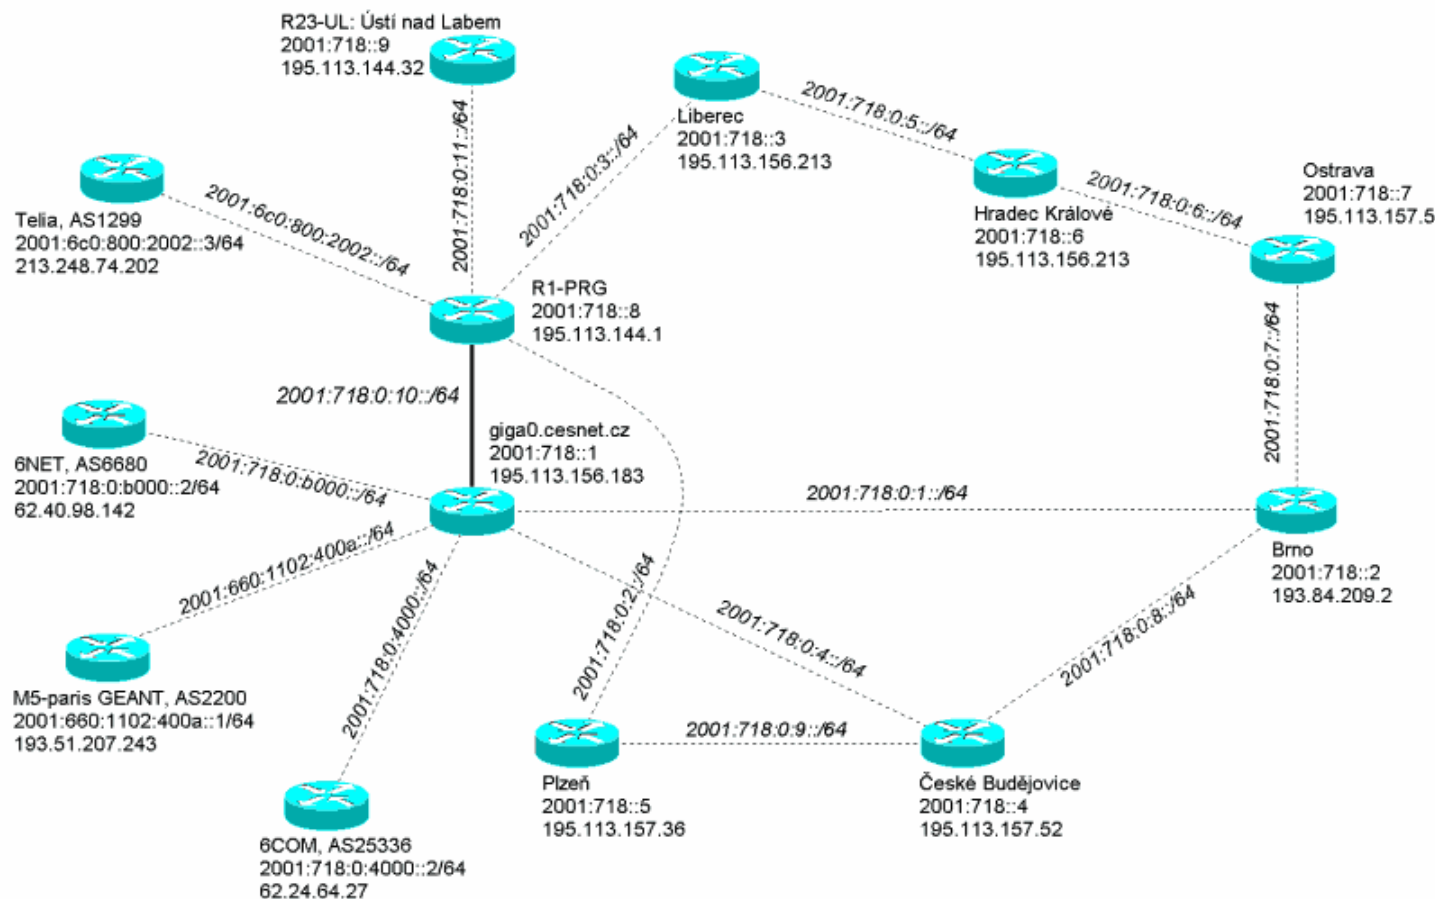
R23-UL: Ústí nad Labem
2001:718::9
195.113.144.32

Liberec
2001:718::3
195.113.156.213

2001:718:0:5::/64

Ostrava
2001:718::7
195.113.157.5

Telia, AS1299
2001:6c0:800:2002::3/64
213.248.74.202

2001:6c0:800:2002::/64

2001:718:0:11::/64

2001:718:0:3::/64

Hradec Králové
2001:718::6
195.113.156.213

2001:718:0:6::/64

R1-PRG
2001:718::8
195.113.144.1

2001:718:0:7::/64

2001:718:0:10::/64

giga0.cesnet.cz
2001:718::1
195.113.156.183

6NET, AS6680
2001:718:0:b000::2/64
62.40.98.142

2001:718:0:b000::/64

2001:718:0:1::/64

Brno
2001:718::2
193.84.209.2

2001:660:1102:400a::/64

2001:718:0:4000::/64

2001:718:0:2::/64

2001:718:0:4::/64

2001:718:0:8::/64

M5-paris GEANT, AS2200
2001:660:1102:400a::1/64
193.51.207.243

2001:718:0:9::/64

Plzeň
2001:718::5
195.113.157.36

České Budějovice
2001:718::4
195.113.157.52

6COM, AS25336
2001:718:0:4000::2/64
62.24.64.27